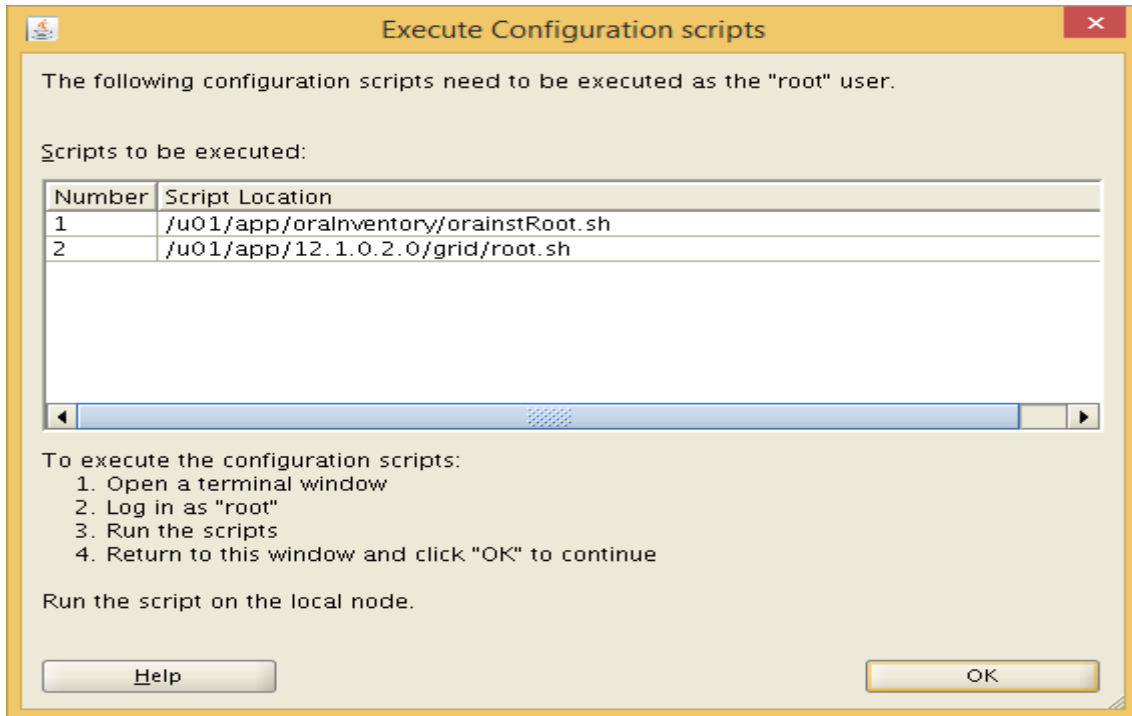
Execute Configuration scripts

The following configuration scripts need to be executed as the "root" user.

Scripts to be executed:

| Number | Script Location |
|---|---|
| 1 | /u01/app/oraInventory/orainstRoot.sh |
| 2 | /u01/app/12.1.0.2.0/grid/root.sh |

To execute the configuration scripts:
1. Open a terminal window
2. Log in as "root"
3. Run the scripts
4. Return to this window and click "OK" to continue

Run the script on the local node.

Help

OK